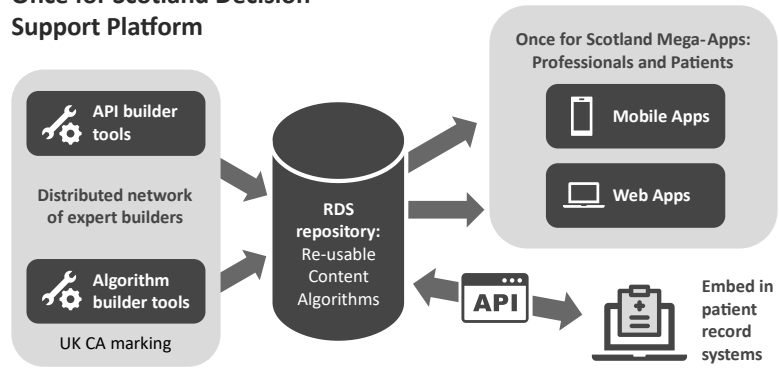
Once for Scotland Decision Support Platform

API builder tools

Distributed network of expert builders

Algorithm builder tools

UK CA marking

RDS repository: Re-usable Content Algorithms

Once for Scotland Mega-Apps: Professionals and Patients

Mobile Apps

Web Apps

API

Embed in patient record systems